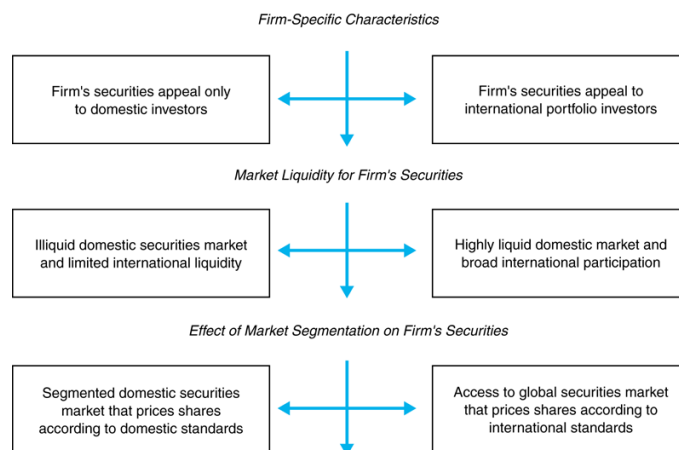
Firm-Specific Characteristics

Firm's securities appeal only to domestic investors

Firm's securities appeal to international portfolio investors

Market Liquidity for Firm's Securities

Illiquid domestic securities market and limited international liquidity

Highly liquid domestic market and broad international participation

Effect of Market Segmentation on Firm's Securities

Segmented domestic securities market that prices shares according to domestic standards

Access to global securities market that prices shares according to international standards